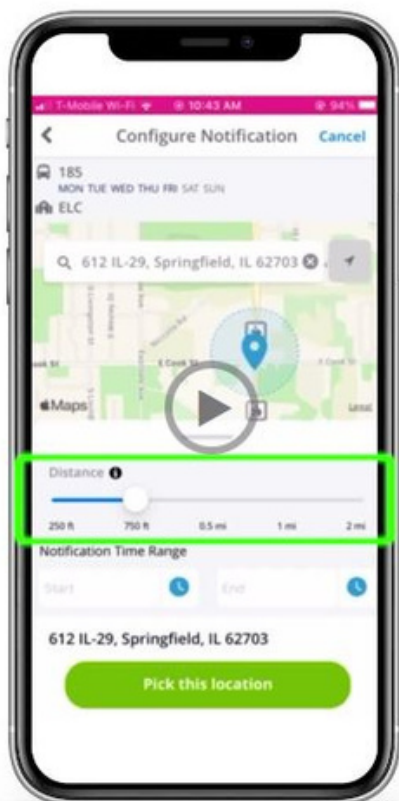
T-Mobile Wi-Fi 10:43 AM 94%

<
Configure Notification
Cancel

185
MON TUE WED THU FRI SAT SUN
ELC

612 IL-29, Springfield, IL 62703

E Cook St

Maps
Legal

Distance
250 ft
750 ft
0.5 mi
1 mi
2 mi

Notification Time Range
Start
End

612 IL-29, Springfield, IL 62703

Pick this location